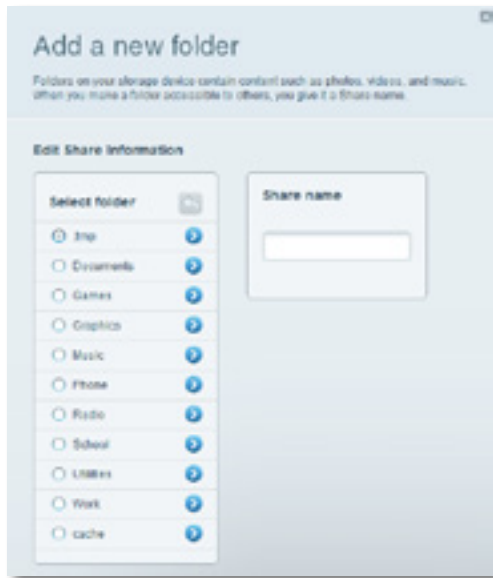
Add a new folder

Folders on your storage device contain content such as photos, videos, and music. When you make a folder accessible to others, you give it a Share name.

Edit Share Information

Select folder

.tmp

Documents

Games

Graphics

Music

Phone

Radio

School

Utilities

Work

cache

Share name